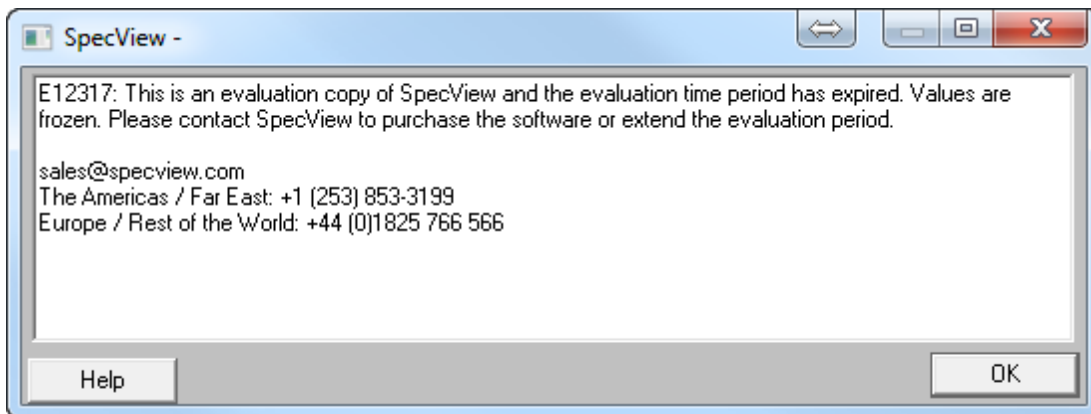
SpecView -

E12317: This is an evaluation copy of SpecView and the evaluation time period has expired. Values are frozen. Please contact SpecView to purchase the software or extend the evaluation period.

sales@specview.com
The Americas / Far East: +1 (253) 853-3199
Europe / Rest of the World: +44 (0)1825 766 566

Help

OK